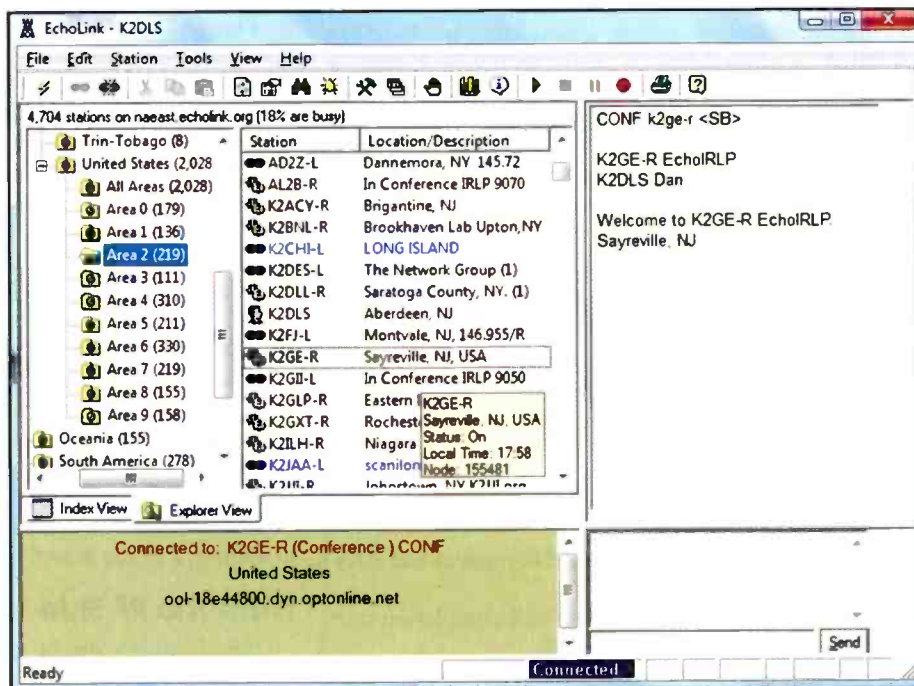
EchoLink - K2DLS

File Edit Station Tools View Help

4,704 stations on naeast.echolink.org (18% are busy)

Trin-Tobago (8)
United States (2,028)
All Areas (2,028)
Area 0 (179)
Area 1 (136)
Area 2 (219)
Area 3 (111)
Area 4 (310)
Area 5 (211)
Area 6 (330)
Area 7 (219)
Area 8 (155)
Area 9 (158)
Oceania (155)
South America (278)

| Station | Location/Description |
|---|---|
| AD2Z-L | Dannemora, NY 145.72 |
| AL2B-R | In Conference IRLP 9070 |
| K2ACY-R | Brigantine, NJ |
| K2BNL-R | Brookhaven Lab Upton,NY |
| K2CHI-L | LONG ISLAND |
| K2DES-L | The Network Group (1) |
| K2DLL-R | Saratoga County, NY. (1) |
| K2DLS | Aberdeen, NJ |
| K2FJ-L | Montvale, NJ, 146.955/R |
| K2GE-R | Sayreville, NJ, USA |
| K2GII-L | In Conference IRLP 9050 |
| K2GLP-R | Eastern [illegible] |
| K2GXT-R | Rochest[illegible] |
| K2ILH-R | Niagara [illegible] |
| K2JAA-L | scanilon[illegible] |
| K2JJI-R | Johnstown, NY K2JJI.org |

K2GE-R
Sayreville, NJ, USA
Status: On
Local Time: 17:58
Node: 155481

Index View
Explorer View

CONF k2ge-r <SB>

K2GE-R EchoIRLP
K2DLS Dan

Welcome to K2GE-R EchoIRLP.
Sayreville, NJ

Connected to: K2GE-R (Conference ) CONF
United States
ool-18e44800.dyn.optonline.net

Send

Ready
Connected